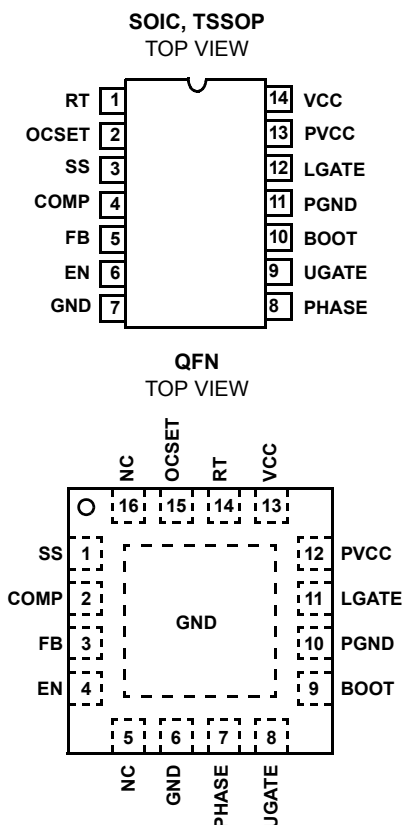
SOIC, TSSOP
TOP VIEW

RT 1
OCSET 2
SS 3
COMP 4
FB 5
EN 6
GND 7

14 VCC
13 PVCC
12 LGATE
11 PGND
10 BOOT
9 UGATE
8 PHASE

QFN
TOP VIEW

NC 16
OCSET 15
RT 14
VCC 13

SS 1
COMP 2
FB 3
EN 4

GND

12 PVCC
11 LGATE
10 PGND
9 BOOT

5 NC
6 GND
7 PHASE
8 UGATE